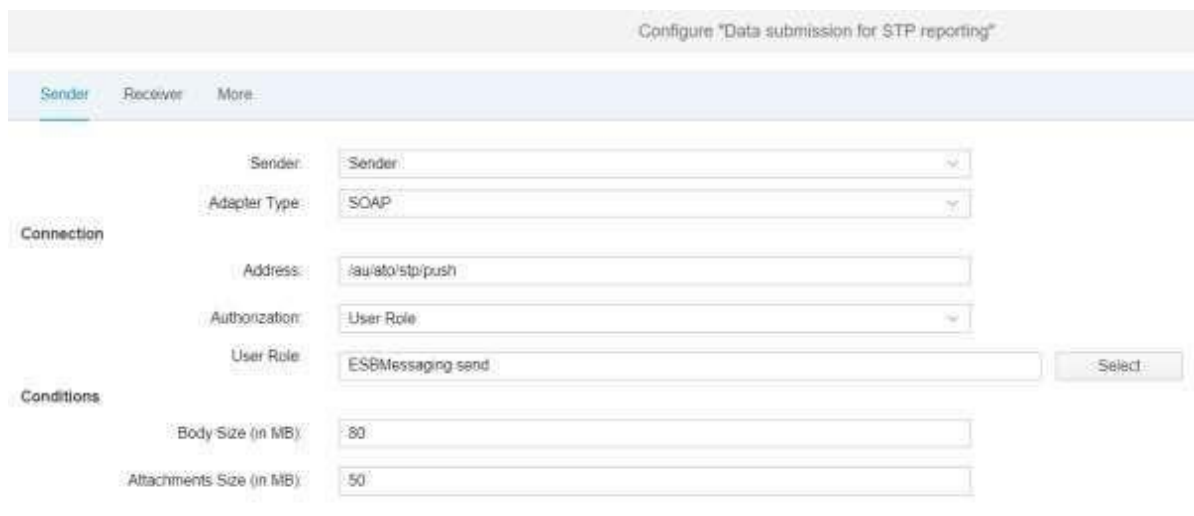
Configure "Data submission for STP reporting"

Sender Receiver More

Sender: Sender

Adapter Type: SOAP

Connection

Address: /au/ato/stp/push

Authorization: User Role

User Role: ESBMessaging.send Select

Conditions

Body Size (in MB): 80

Attachments Size (in MB): 50